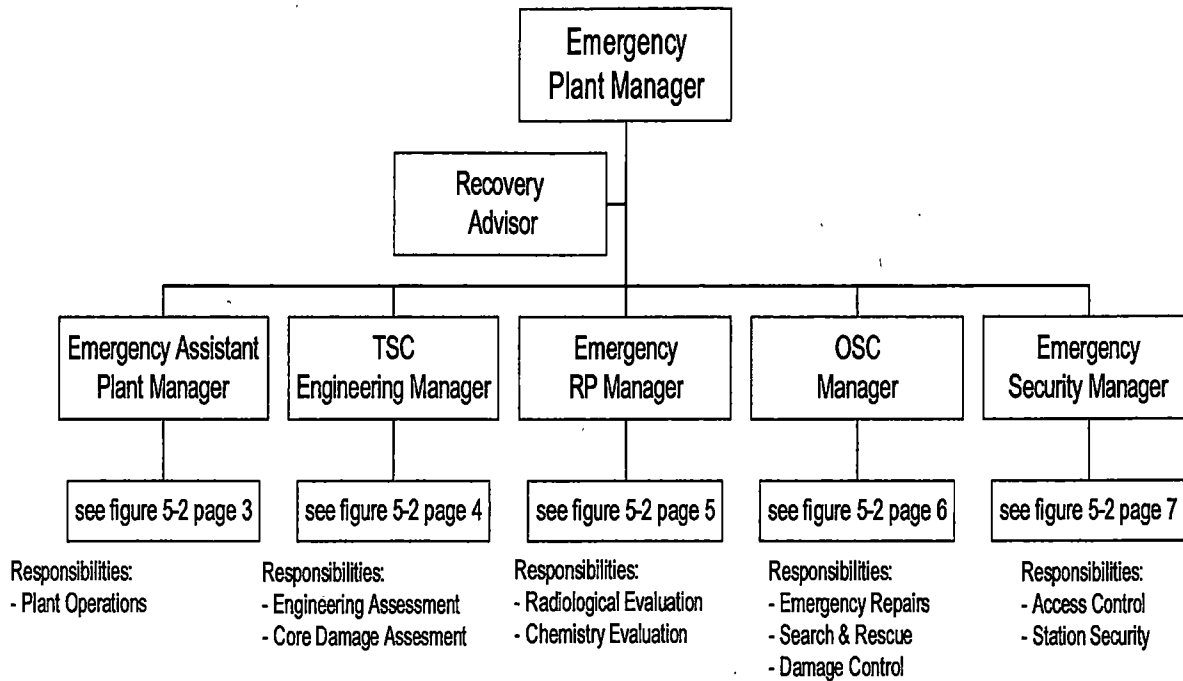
Emergency Plant Manager

Recovery Advisor

Emergency Assistant Plant Manager

TSC Engineering Manager

Emergency RP Manager

OSC Manager

Emergency Security Manager

see figure 5-2 page 3

see figure 5-2 page 4

see figure 5-2 page 5

see figure 5-2 page 6

see figure 5-2 page 7

Responsibilities:
- Plant Operations

Responsibilities:
- Engineering Assessment
- Core Damage Assesment

Responsibilities:
- Radiological Evaluation
- Chemistry Evaluation

Responsibilities:
- Emergency Repairs
- Search & Rescue
- Damage Control

Responsibilities:
- Access Control
- Station Security